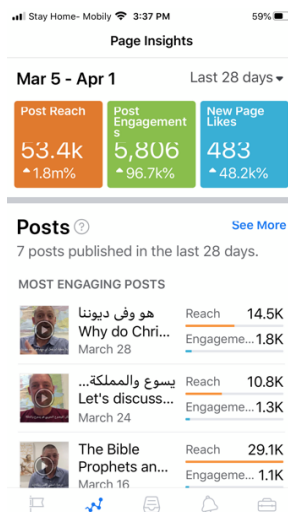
Stay Home- Mobily 3:37 PM 59%

Page Insights

Mar 5 - Apr 1

Last 28 days

Post Reach
53.4k
1.8m%

Post Engagements
5,806
96.7k%

New Page Likes
483
48.2k%

Posts

See More

7 posts published in the last 28 days.

MOST ENGAGING POSTS

هو وفى ديوننا
Why do Chri...
March 28

Reach 14.5K
Engageme... 1.8K

يسوع والمملكة...
Let's discuss...
March 24

Reach 10.8K
Engageme... 1.3K

The Bible Prophets an...
March 16

Reach 29.1K
Engageme... 1.1K